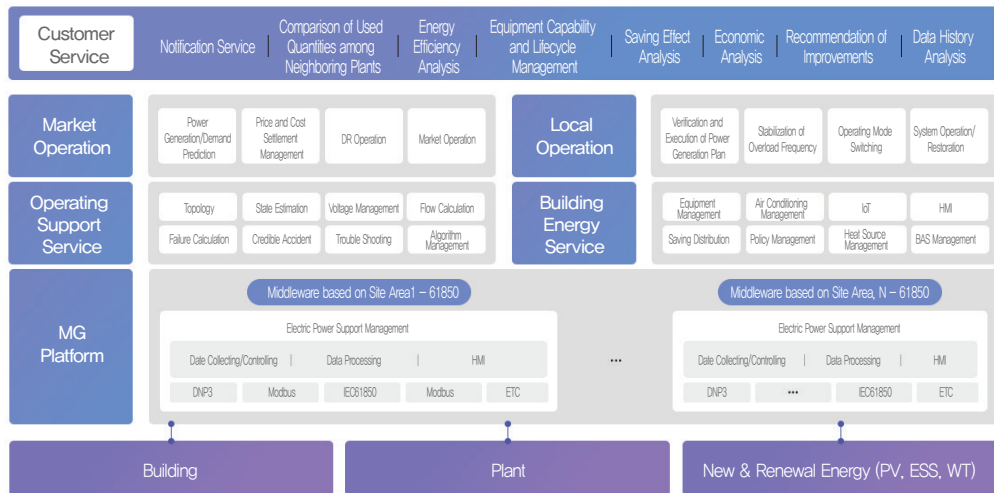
Customer Service

Notification Service | Comparison of Used Quantities among Neighboring Plants | Energy Efficiency Analysis | Equipment Capability and Lifecycle Management | Saving Effect Analysis | Economic Analysis | Recommendation of Improvements | Data History Analysis

Market Operation

Power Generation/Demand Prediction

Price and Cost Settlement Management

DR Operation

Market Operation

Local Operation

Verification and Execution of Power Generation Plan

Stabilization of Overload Frequency

Operating Mode Switching

System Operation/ Restoration

Operating Support Service

Topology

State Estimation

Voltage Management

Flow Calculation

Failure Calculation

Credible Accident

Trouble Shooting

Algorithm Management

Building Energy Service

Equipment Management

Air Conditioning Management

IoT

HMI

Saving Distribution

Policy Management

Heat Source Management

BAS Management

MG Platform

Middleware based on Site Area1 – 61850

Electric Power Support Management

Date Collecting/Controlling | Data Processing | HMI

DNP3

Modbus

IEC61850

Modbus

ETC

...

Middleware based on Site Area, N – 61850

Electric Power Support Management

Date Collecting/Controlling | Data Processing | HMI

DNP3

...

IEC61850

ETC

Building

Plant

New & Renewal Energy (PV, ESS, WT)